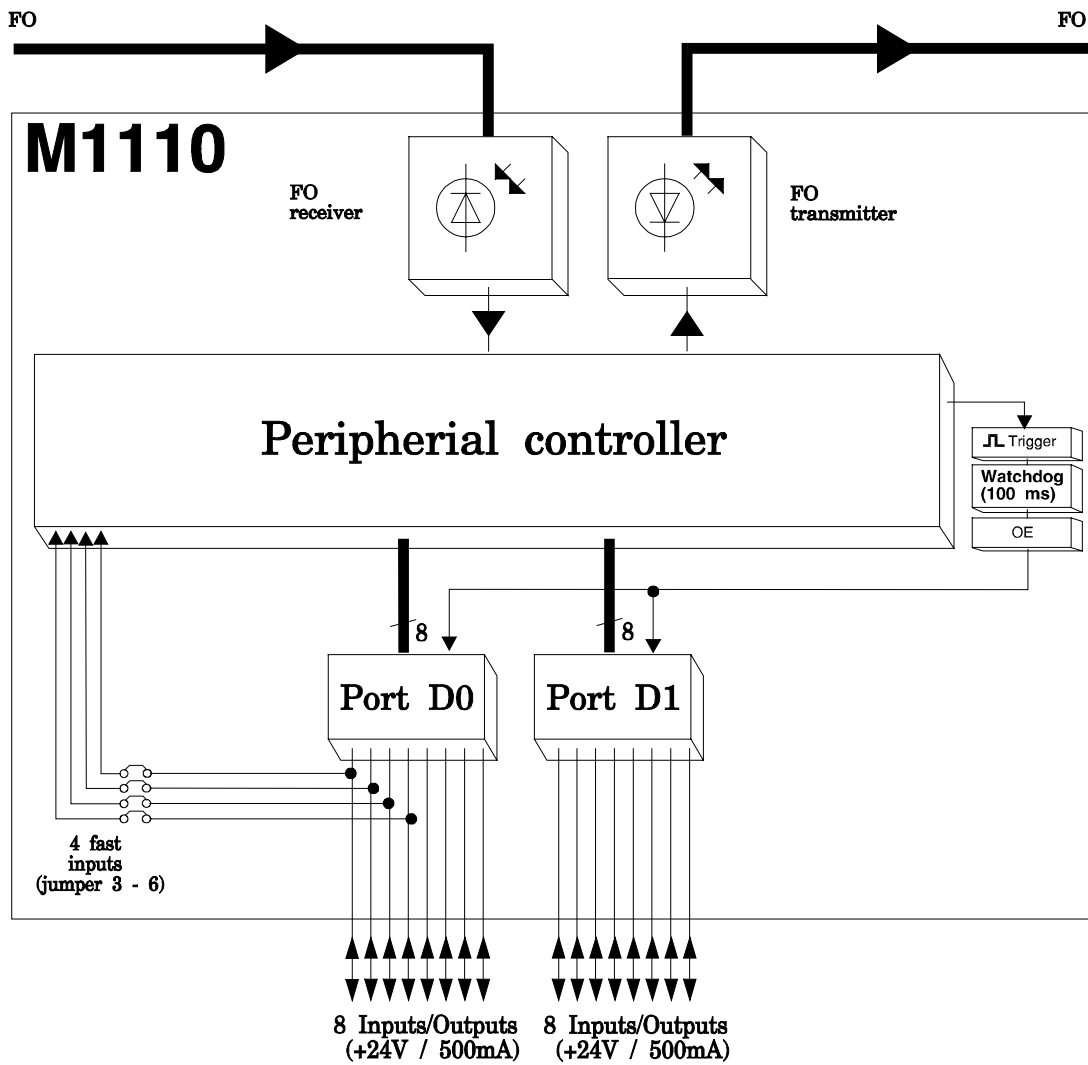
FO

FO

M1110

FO receiver

FO transmitter

Peripherial controller

Trigger

Watchdog (100 ms)

OE

8

8

Port D0

Port D1

4 fast inputs (jumper 3 - 6)

8 Inputs/Outputs (+24V / 500mA)

8 Inputs/Outputs (+24V / 500mA)